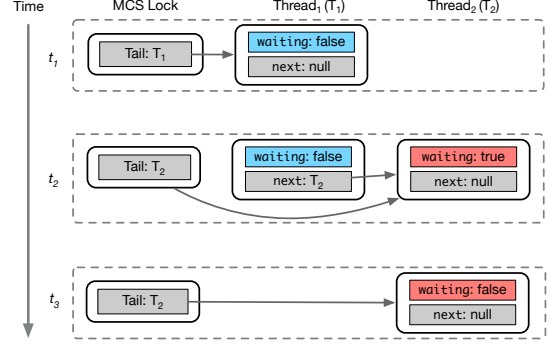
Time

MCS Lock

Thread$_1$ (T$_1$)

Thread$_2$ (T$_2$)

$t_1$

Tail: T$_1$

waiting: false

next: null

$t_2$

Tail: T$_2$

waiting: false

next: T$_2$

waiting: true

next: null

$t_3$

Tail: T$_2$

waiting: false

next: null